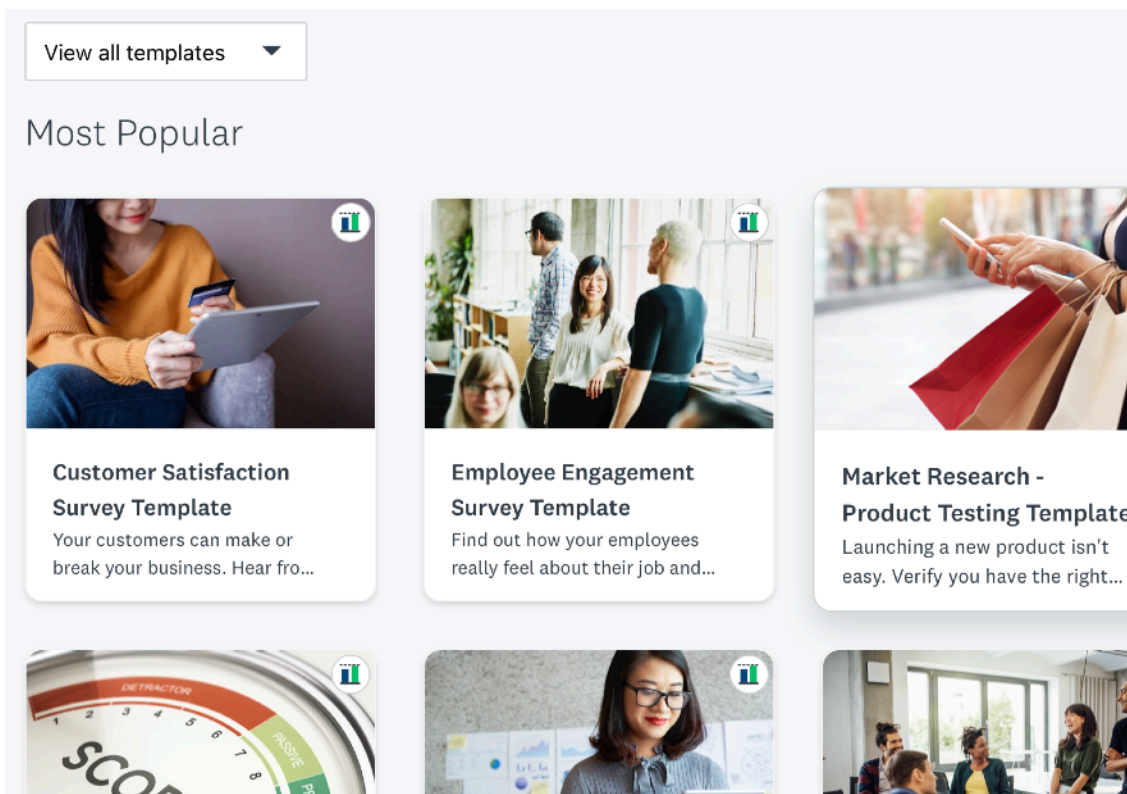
View all templates

Most Popular

Customer Satisfaction Survey Template
Your customers can make or break your business. Hear fro...

Employee Engagement Survey Template
Find out how your employees really feel about their job and...

Market Research - Product Testing Template
Launching a new product isn't easy. Verify you have the right...

DETRACTOR
1 2 3 4 5 6 7 8
PASSIVE
PR
SCO